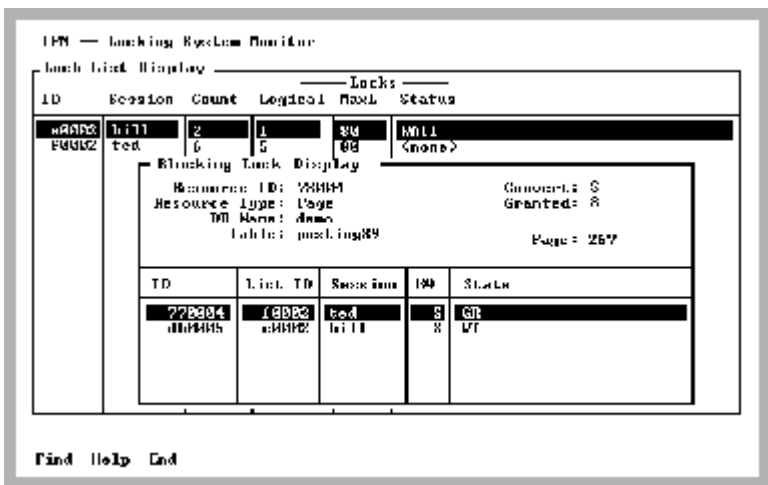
IPM — Locking System Monitor

Lock List Display

Locks

| ID | Session | Count | Logical | Maxl | Status |
|---|---|---|---|---|---|
| a0003 | bill | 2 | 1 | 00 | Wait |
| F0002 | ted | 6 | 5 | 00 | (none) |

Blocking Lock Display

Resource ID: 780004
Resource Type: Page
DB Name: demo
Table: posting89

Convert: S
Granted: 8

Page: 257

| ID | List ID | Session | RQ | State |
|---|---|---|---|---|
| 770004 | 10002 | ted | S | GR |
| d00005 | a0002 | bill | X | WT |

Find Help End